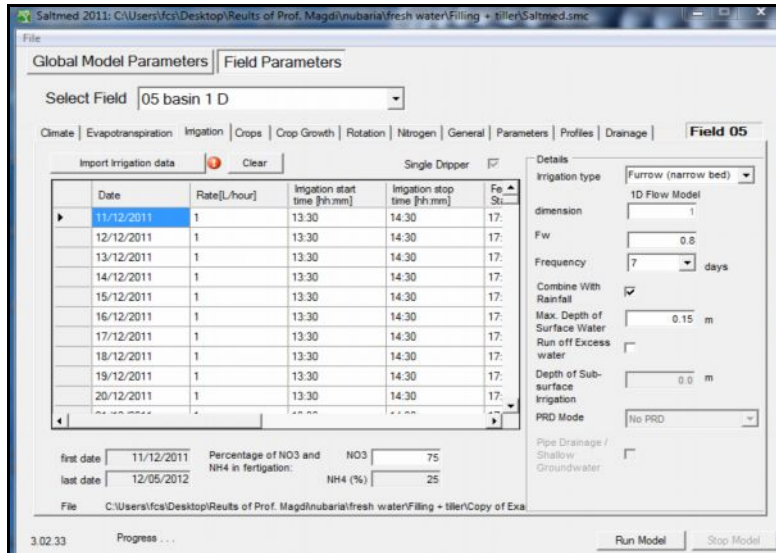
Saltmed 2011: C:\Users\fcs\Desktop\Reults of Prof. Magdi\nubaria\fresh water\Filling + tiller\Saltmed.smc

File

Global Model Parameters | Field Parameters

Select Field 05 basin 1 D

Climate | Evapotranspiration | Irrigation | Crops | Crop Growth | Rotation | Nitrogen | General | Parameters | Profiles | Drainage | Field 05

Import Irrigation data | Clear | Single Dripper

| Date | Rate[L/hour] | Irrigation start time [hh:mm] | Irrigation stop time [hh:mm] | Fe St |
|---|---|---|---|---|
| 11/12/2011 | 1 | 13:30 | 14:30 | 17: |
| 12/12/2011 | 1 | 13:30 | 14:30 | 17: |
| 13/12/2011 | 1 | 13:30 | 14:30 | 17: |
| 14/12/2011 | 1 | 13:30 | 14:30 | 17: |
| 15/12/2011 | 1 | 13:30 | 14:30 | 17: |
| 16/12/2011 | 1 | 13:30 | 14:30 | 17: |
| 17/12/2011 | 1 | 13:30 | 14:30 | 17: |
| 18/12/2011 | 1 | 13:30 | 14:30 | 17: |
| 19/12/2011 | 1 | 13:30 | 14:30 | 17: |
| 20/12/2011 | 1 | 13:30 | 14:30 | 17: |
| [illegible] | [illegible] | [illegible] | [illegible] | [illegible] |

first date 11/12/2011
last date 12/05/2012
Percentage of NO3 and NH4 in fertigation:
NO3 75
NH4 (%) 25

File C:\Users\fcs\Desktop\Reults of Prof. Magdi\nubaria\fresh water\Filling + tiller\Copy of Exa

Details
Irrigation type Furrow (narrow bed)
1D Flow Model
dimension 1
Fw 0.8
Frequency 7 days
Combine With Rainfall
Max. Depth of Surface Water 0.15 m
Run off Excess water
Depth of Sub-surface Irrigation 0.0 m
PRD Mode No PRD
Pipe Drainage / Shallow Groundwater

3.02.33 Progress . . .

Run Model | Stop Model